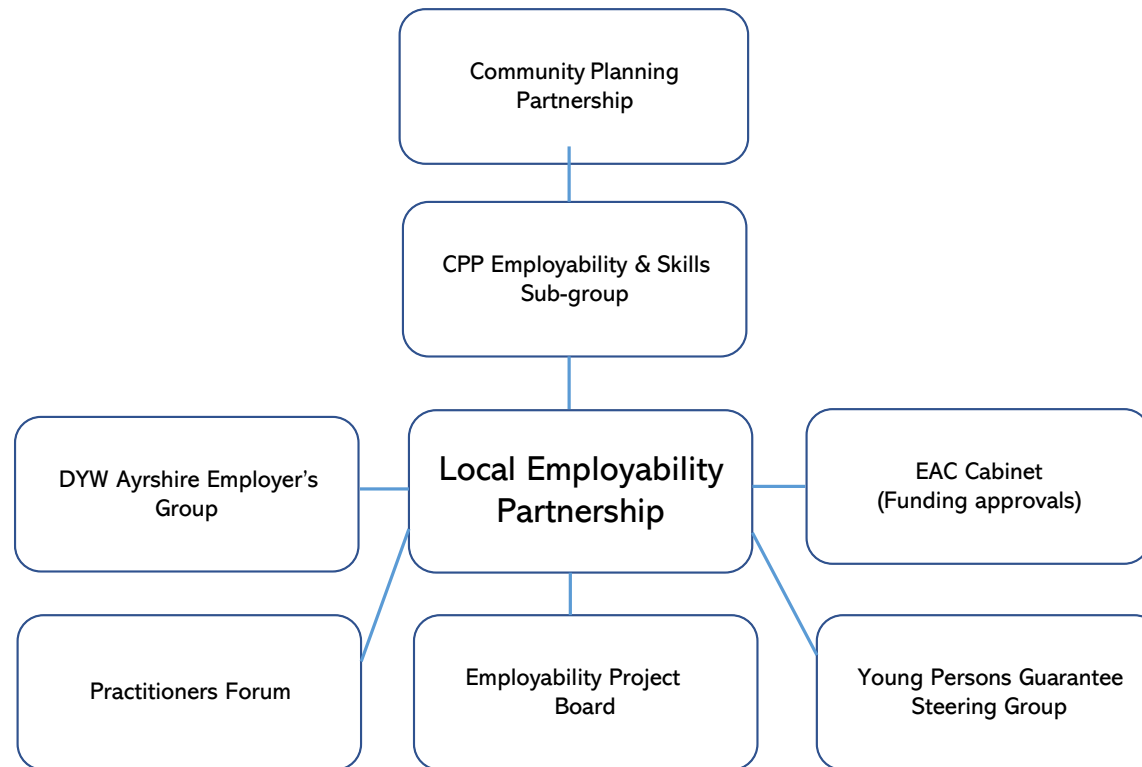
Community Planning Partnership

CPP Employability & Skills Sub-group

DYW Ayrshire Employer's Group

Local Employability Partnership

EAC Cabinet (Funding approvals)

Practitioners Forum

Employability Project Board

Young Persons Guarantee Steering Group